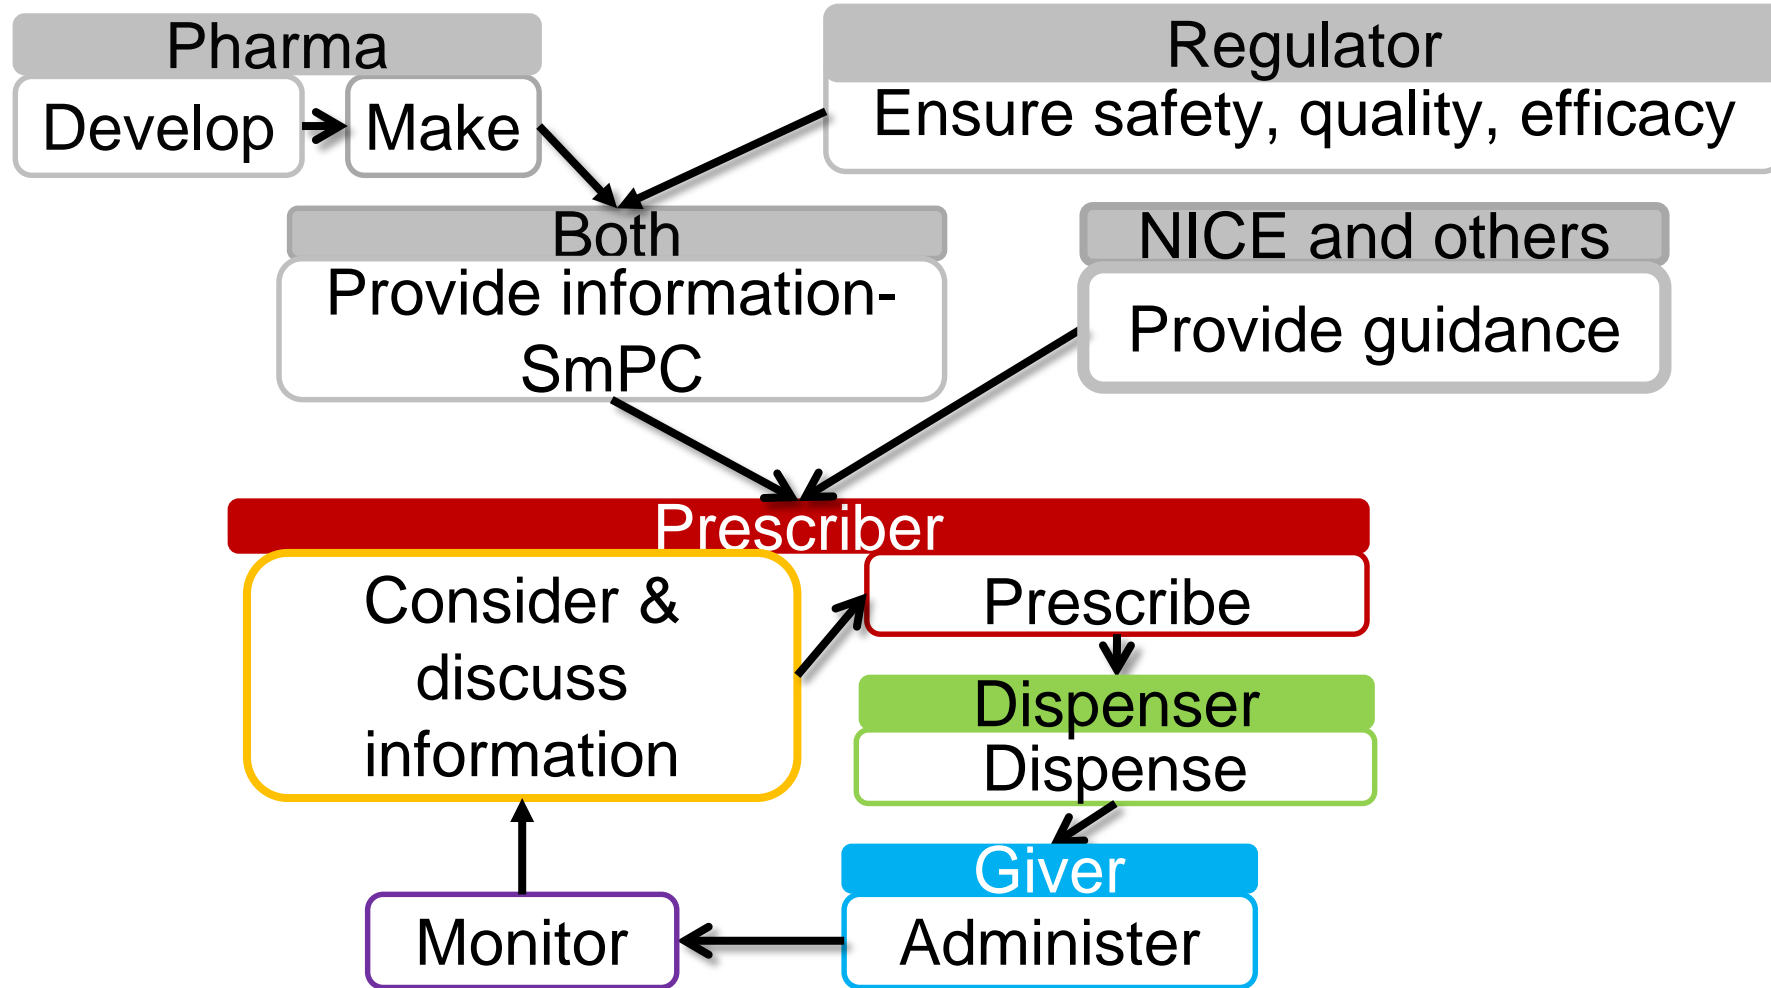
Pharma
Develop
Make

Regulator
Ensure safety, quality, efficacy

Both
Provide information- SmPC

NICE and others
Provide guidance

Prescriber
Consider & discuss information
Prescribe

Dispenser
Dispense

Giver
Administer

Monitor